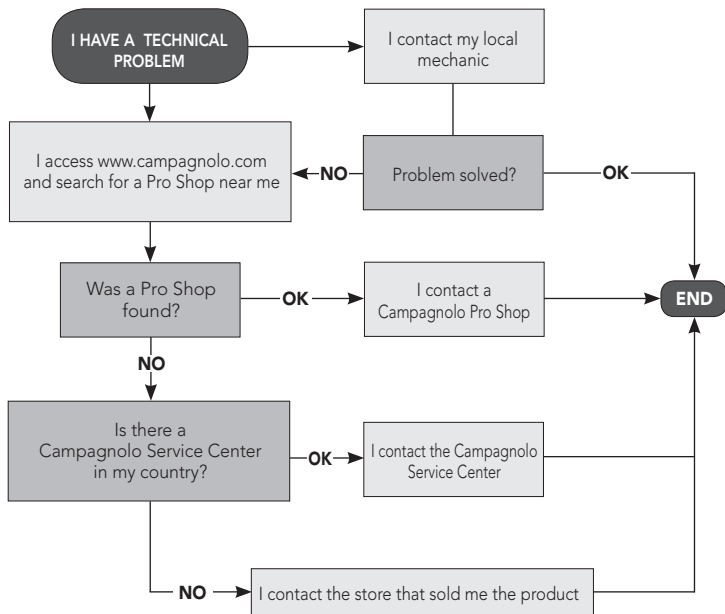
I HAVE A TECHNICAL PROBLEM

I contact my local mechanic

I access www.campagnolo.com and search for a Pro Shop near me

NO

Problem solved?

OK

Was a Pro Shop found?

OK

I contact a Campagnolo Pro Shop

END

NO

Is there a Campagnolo Service Center in my country?

OK

I contact the Campagnolo Service Center

NO

I contact the store that sold me the product